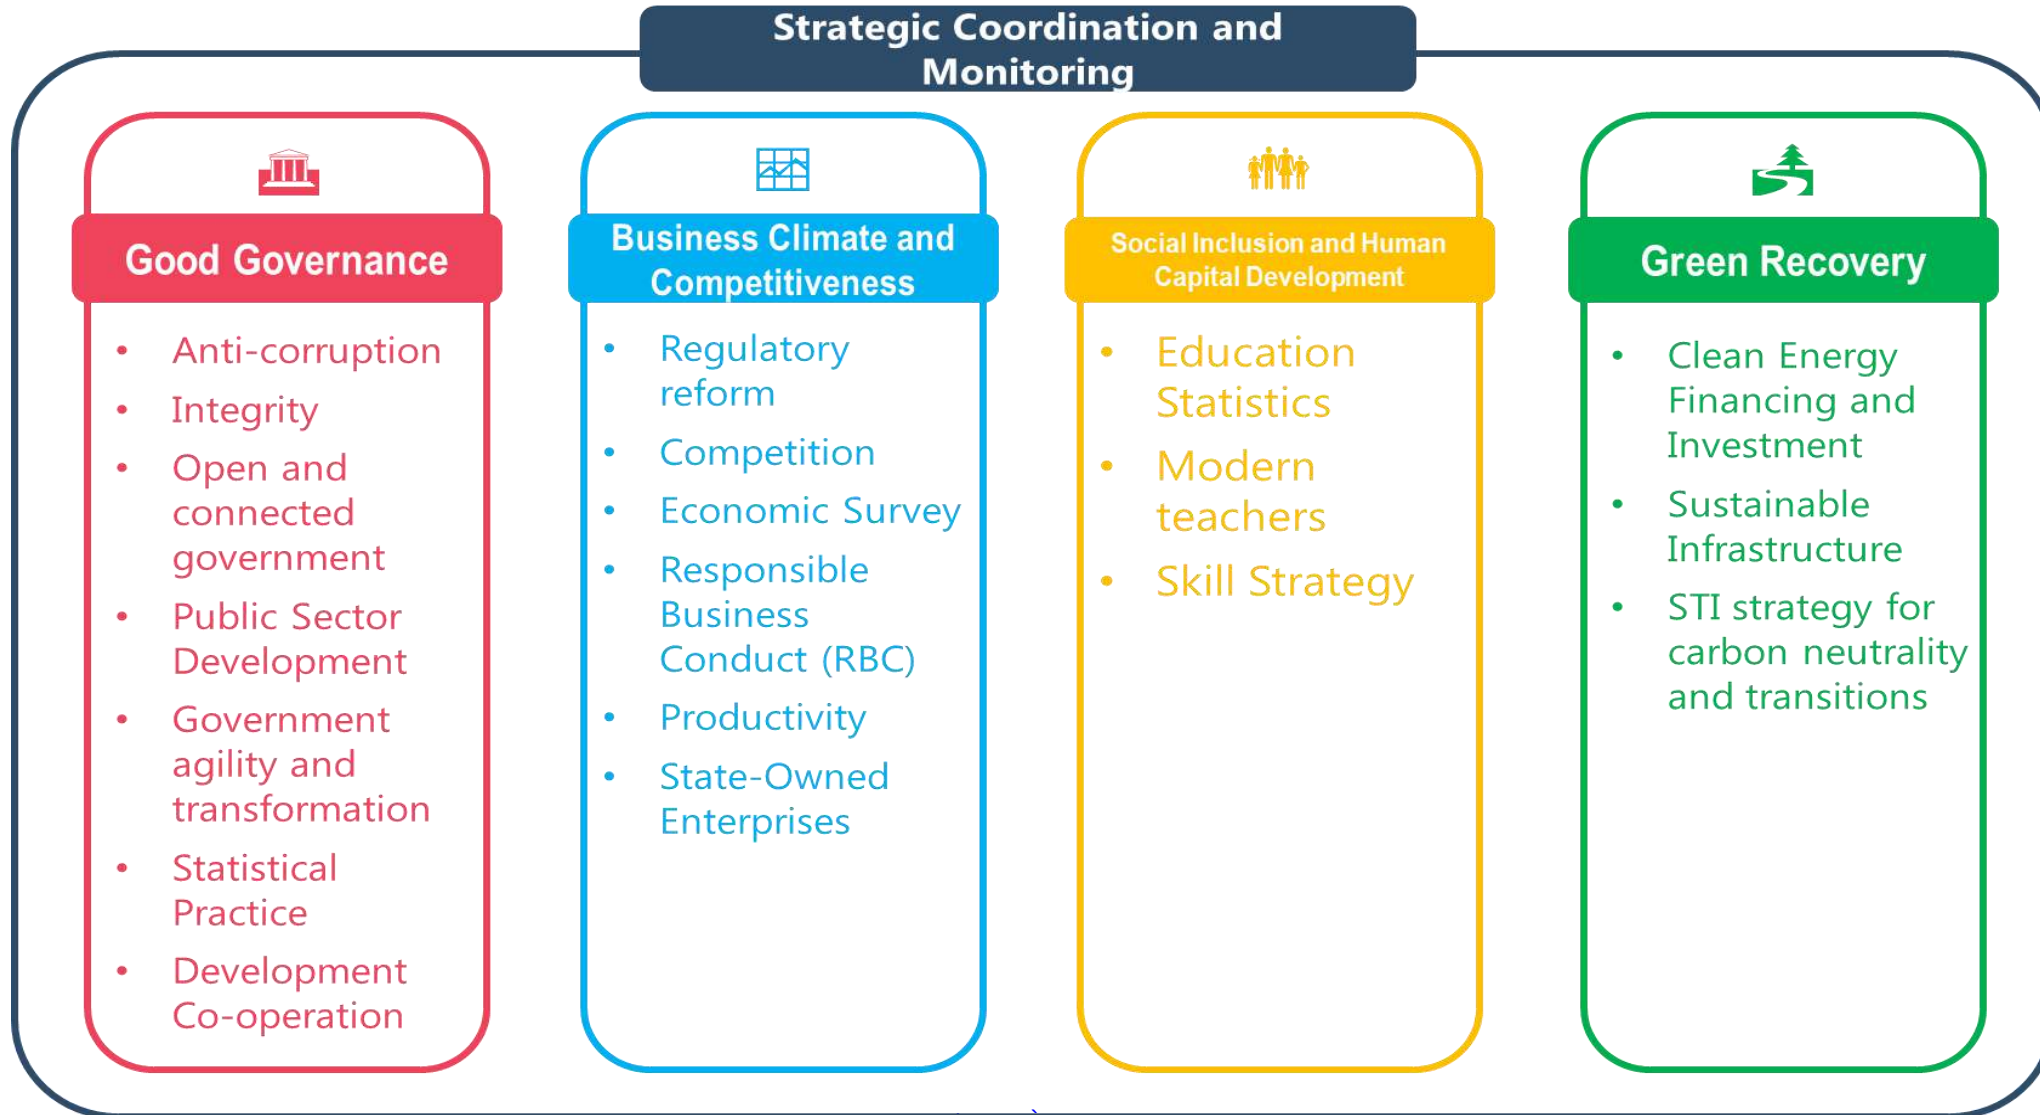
Strategic Coordination and Monitoring

Good Governance

- Anti-corruption
- Integrity
- Open and connected government
- Public Sector Development
- Government agility and transformation
- Statistical Practice
- Development Co-operation

Business Climate and Competitiveness

- Regulatory reform
- Competition
- Economic Survey
- Responsible Business Conduct (RBC)
- Productivity
- State-Owned Enterprises

Social Inclusion and Human Capital Development

- Education Statistics
- Modern teachers
- Skill Strategy

Green Recovery

- Clean Energy Financing and Investment
- Sustainable Infrastructure
- STI strategy for carbon neutrality and transitions